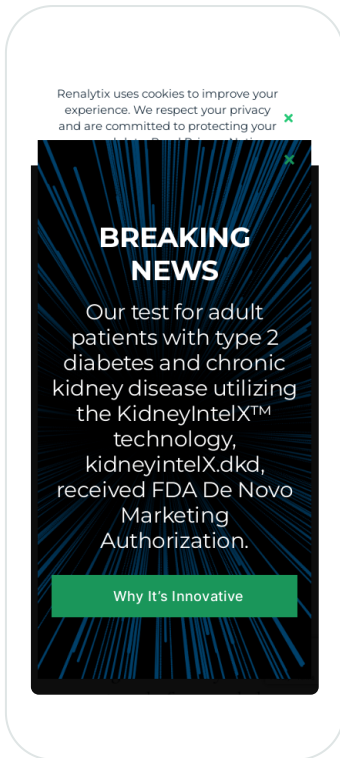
Renalytix uses cookies to improve your experience. We respect your privacy and are committed to protecting your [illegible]

×

×

BREAKING NEWS

Our test for adult patients with type 2 diabetes and chronic kidney disease utilizing the KidneyIntelX™ technology, kidneyintelX.dkd, received FDA De Novo Marketing Authorization.

Why It's Innovative